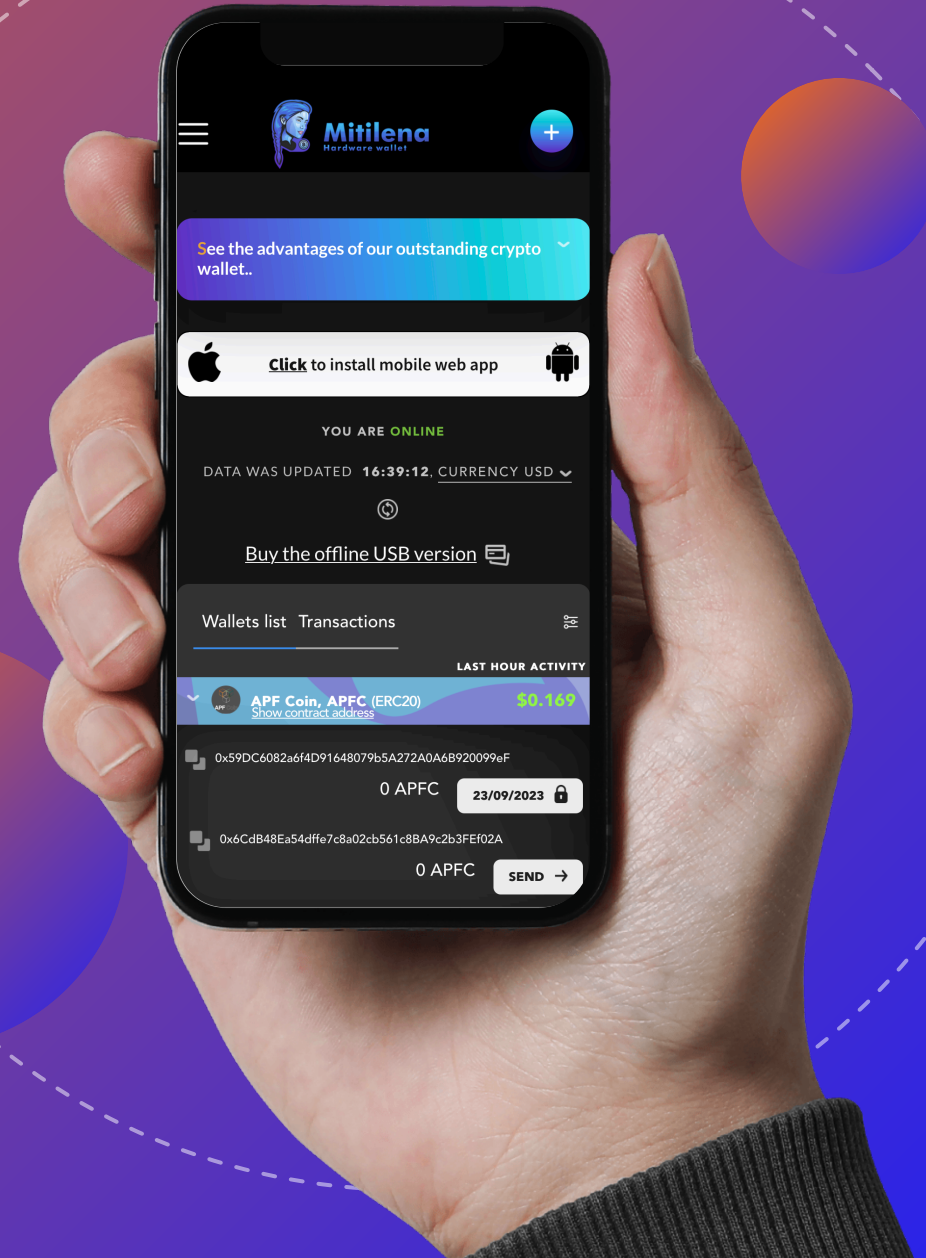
Mitilena
Hardware wallet

See the advantages of our outstanding crypto wallet..

Click to install mobile web app

YOU ARE ONLINE

DATA WAS UPDATED 16:39:12, CURRENCY USD

Buy the offline USB version

Wallets list Transactions

LAST HOUR ACTIVITY

APF Coin, APFC (ERC20)
Show contract address
$0.169

0x59DC6082a6f4D91648079b5A272A0A6B920099eF
0 APFC
23/09/2023

0x6CdB48Ea54dffe7c8a02cb561c8BA9c2b3FEf02A
0 APFC
SEND